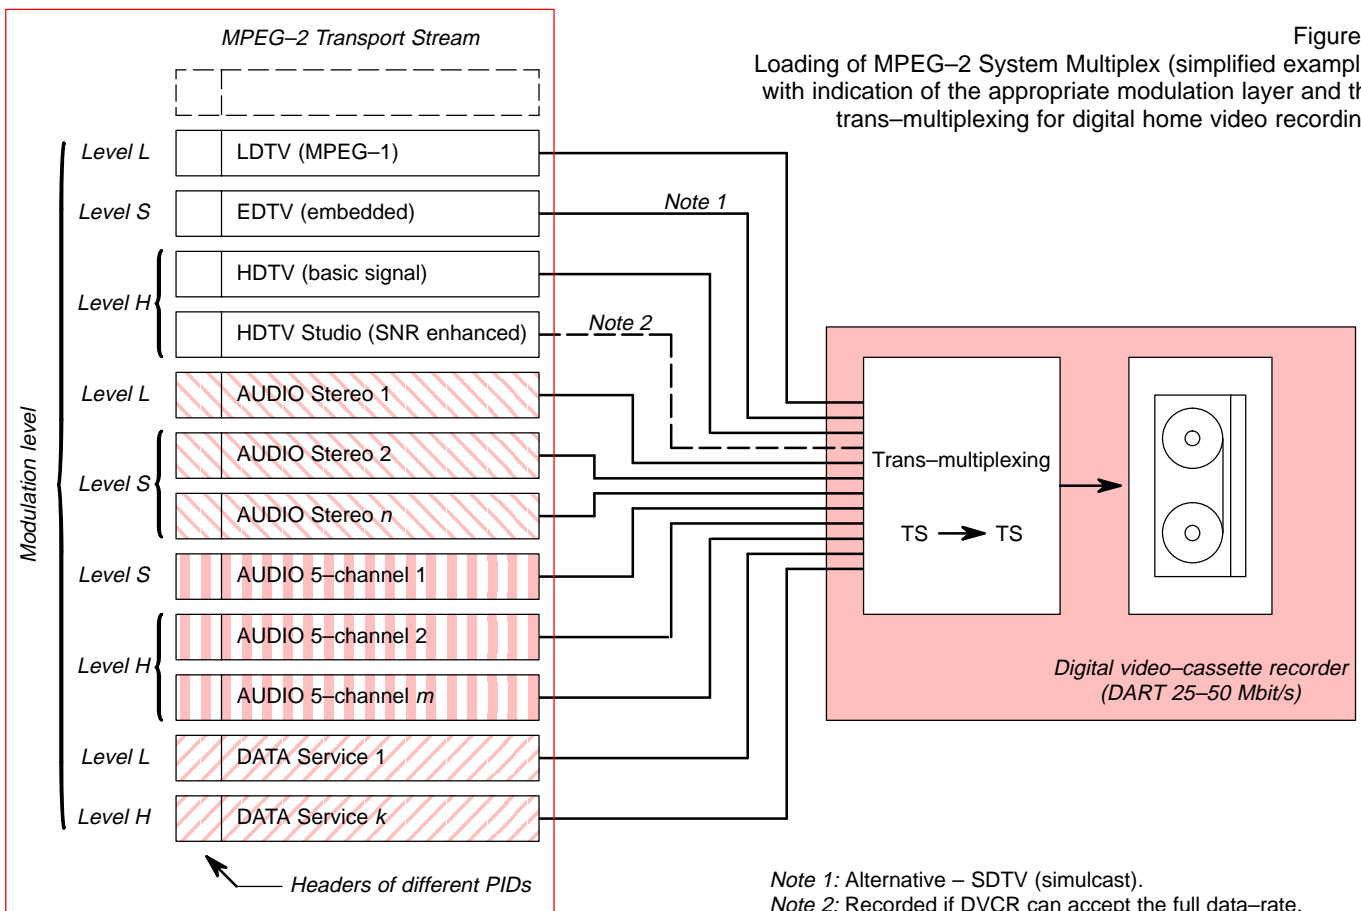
Figure
Loading of MPEG–2 System Multiplex (simplified exampl
with indication of the appropriate modulation layer and th
trans–multiplexing for digital home video recordin

MPEG–2 Transport Stream

Modulation level

Level L LDTV (MPEG–1)
Level S EDTV (embedded)
Level H HDTV (basic signal)
HDTV Studio (SNR enhanced)
Level L AUDIO Stereo 1
Level S AUDIO Stereo 2
AUDIO Stereo $n$
Level S AUDIO 5–channel 1
Level H AUDIO 5–channel 2
AUDIO 5–channel $m$
Level L DATA Service 1
Level H DATA Service $k$

Headers of different PIDs

Note 1
Note 2

Trans–multiplexing

TS → TS

Digital video–cassette recorder
(DART 25–50 Mbit/s)

Note 1: Alternative – SDTV (simulcast).
Note 2: Recorded if DVCR can accept the full data–rate.